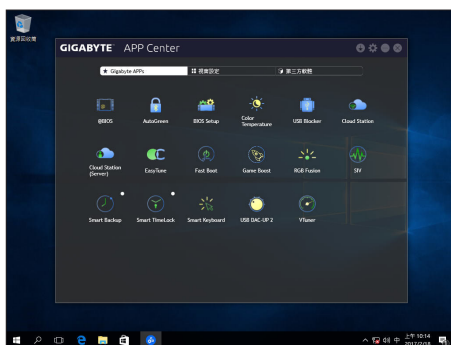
資源回收筒

GIGABYTE APP Center

★ Gigabyte APPs
應用設定
第三方軟體

@BIOS
AutoGreen
BIOS Setup
Color Temperature
USB Blocker
Cloud Station

Cloud Station (Server)
EasyTune
Fast Boot
Game Boost
RGB Fusion
SIV

Smart Backup
Smart TimeLock
Smart Keyboard
USB DAC-UP 2
V-Tuner

上午 10:14
2017/7/18
中